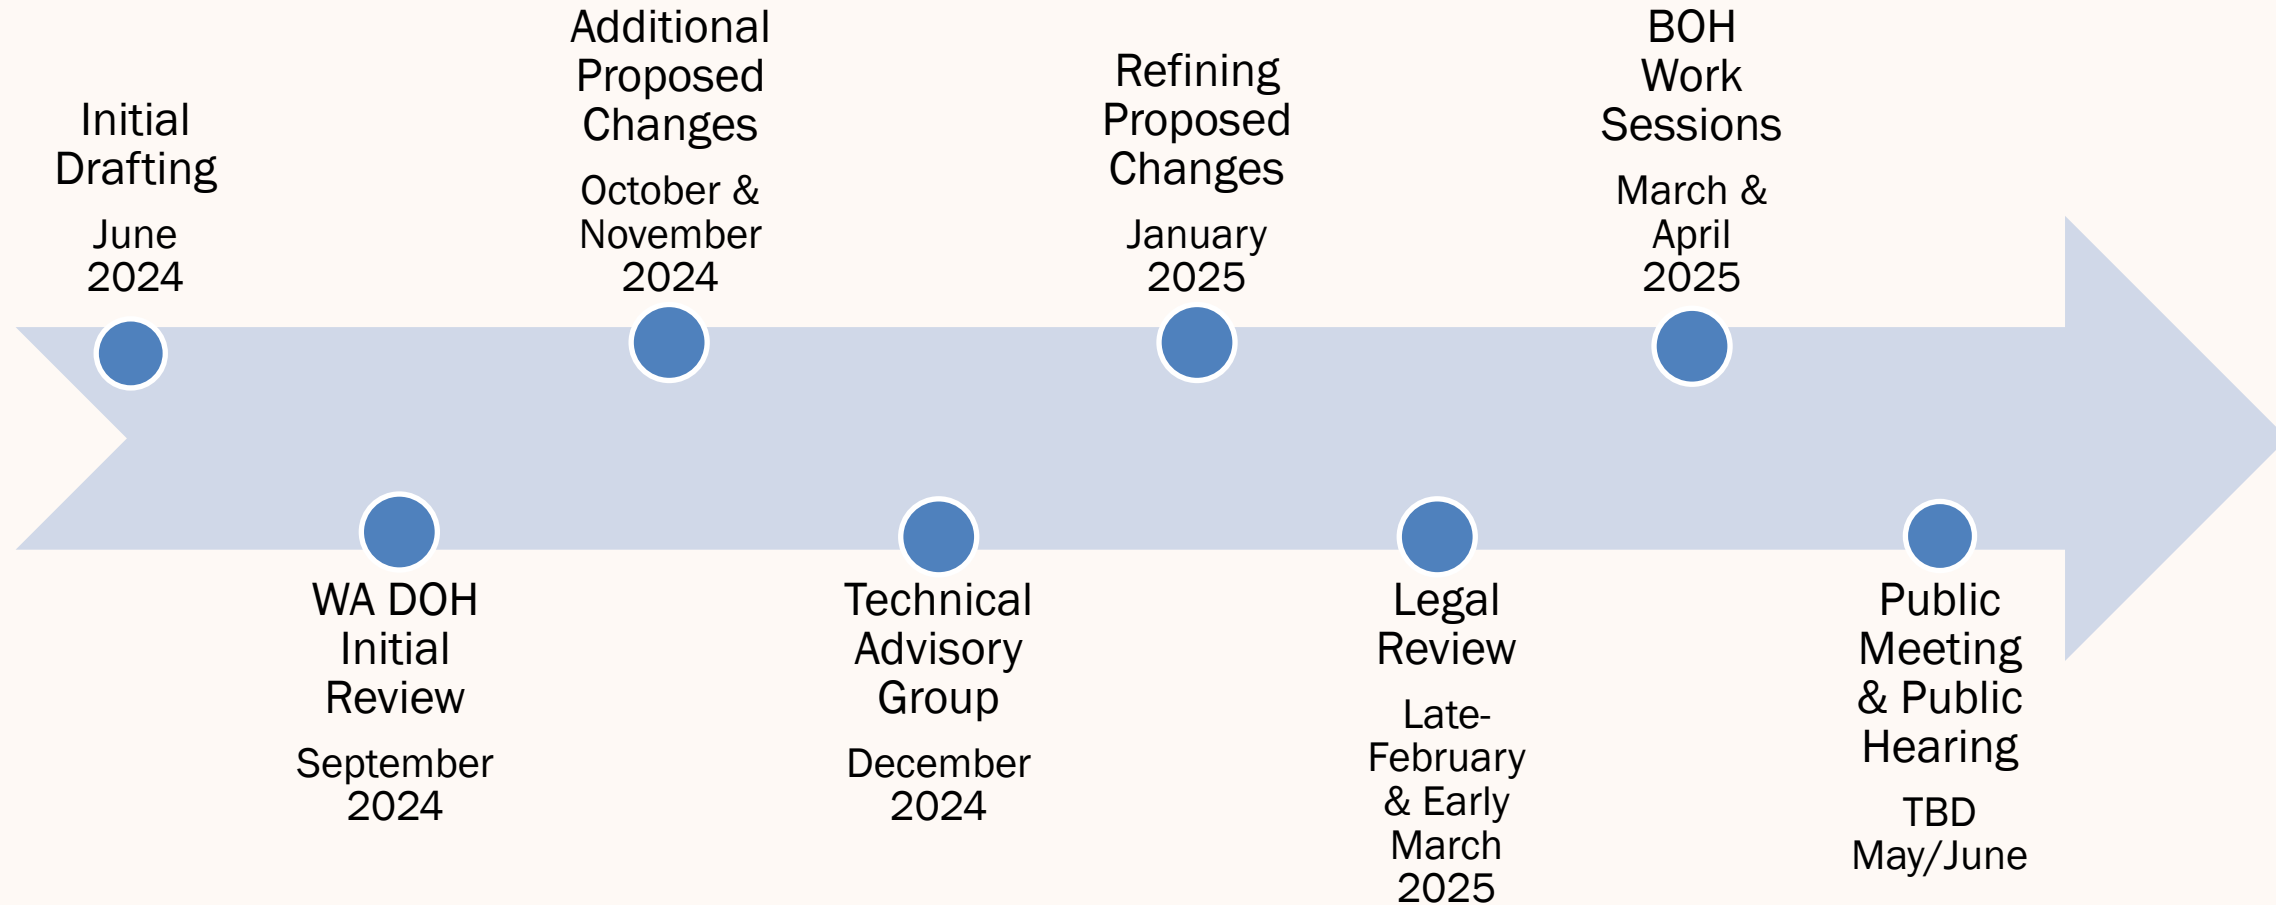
Initial Drafting
June 2024

WA DOH Initial Review
September 2024

Additional Proposed Changes
October & November 2024

Technical Advisory Group
December 2024

Refining Proposed Changes
January 2025

Legal Review
Late-February & Early March 2025

BOH Work Sessions
March & April 2025

Public Meeting & Public Hearing
TBD May/June